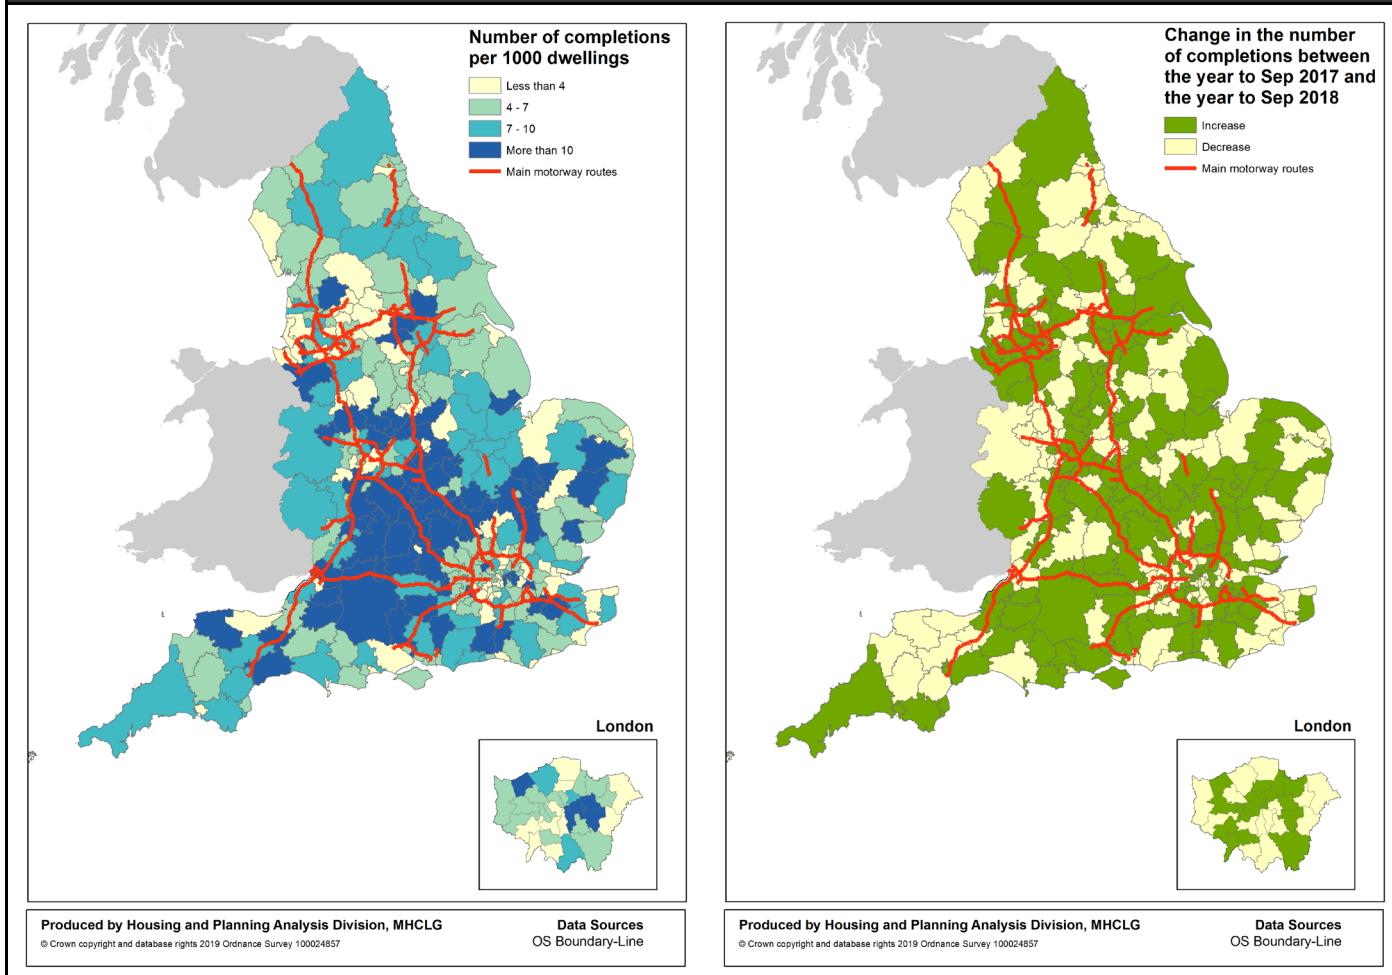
Number of completions per 1000 dwellings

Less than 4
4 - 7
7 - 10
More than 10
Main motorway routes

London

Produced by Housing and Planning Analysis Division, MHCLG
© Crown copyright and database rights 2019 Ordnance Survey 100024857

Data Sources
OS Boundary-Line

Change in the number of completions between the year to Sep 2017 and the year to Sep 2018

Increase
Decrease
Main motorway routes

London

Produced by Housing and Planning Analysis Division, MHCLG
© Crown copyright and database rights 2019 Ordnance Survey 100024857

Data Sources
OS Boundary-Line